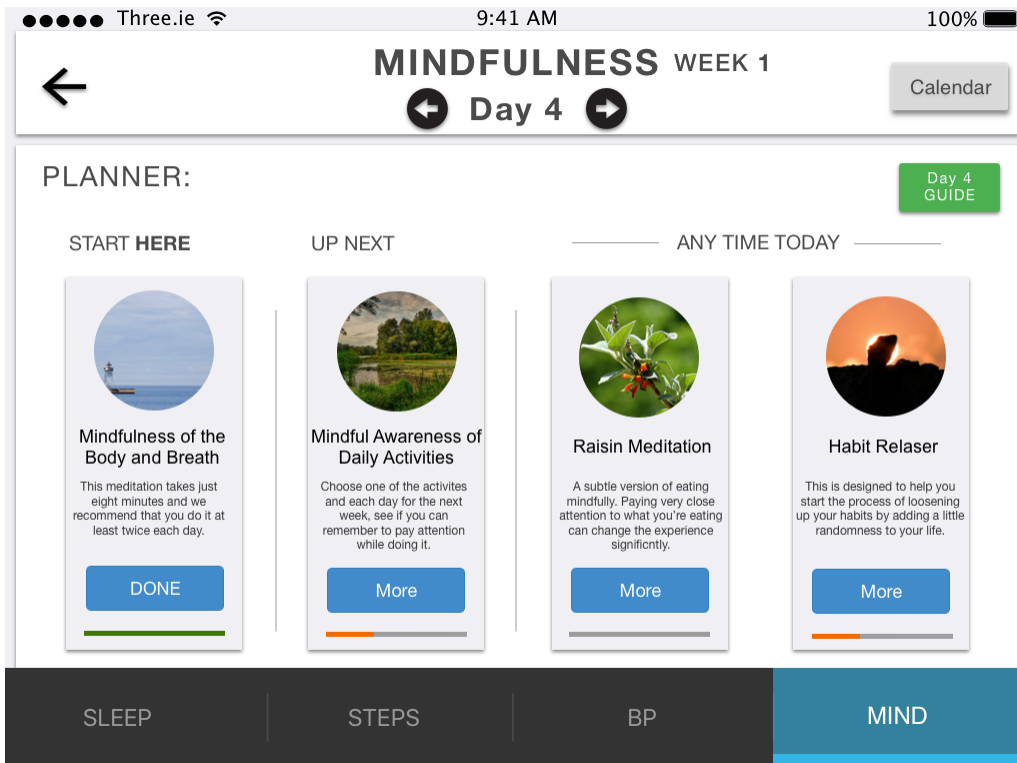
●●●●● Three.ie 9:41 AM 100%

MINDFULNESS WEEK 1
Day 4

Calendar

PLANNER:

Day 4 GUIDE

START HERE

UP NEXT

ANY TIME TODAY

Mindfulness of the Body and Breath

This meditation takes just eight minutes and we recommend that you do it at least twice each day.

DONE

Mindful Awareness of Daily Activities

Choose one of the activites and each day for the next week, see if you can remember to pay attention while doing it.

More

Raisin Meditation

A subtle version of eating mindfully. Paying very close attention to what you're eating can change the experience significntly.

More

Habit Relaser

This is designed to help you start the process of loosening up your habits by adding a little randomness to your life.

More

SLEEP

STEPS

BP

MIND